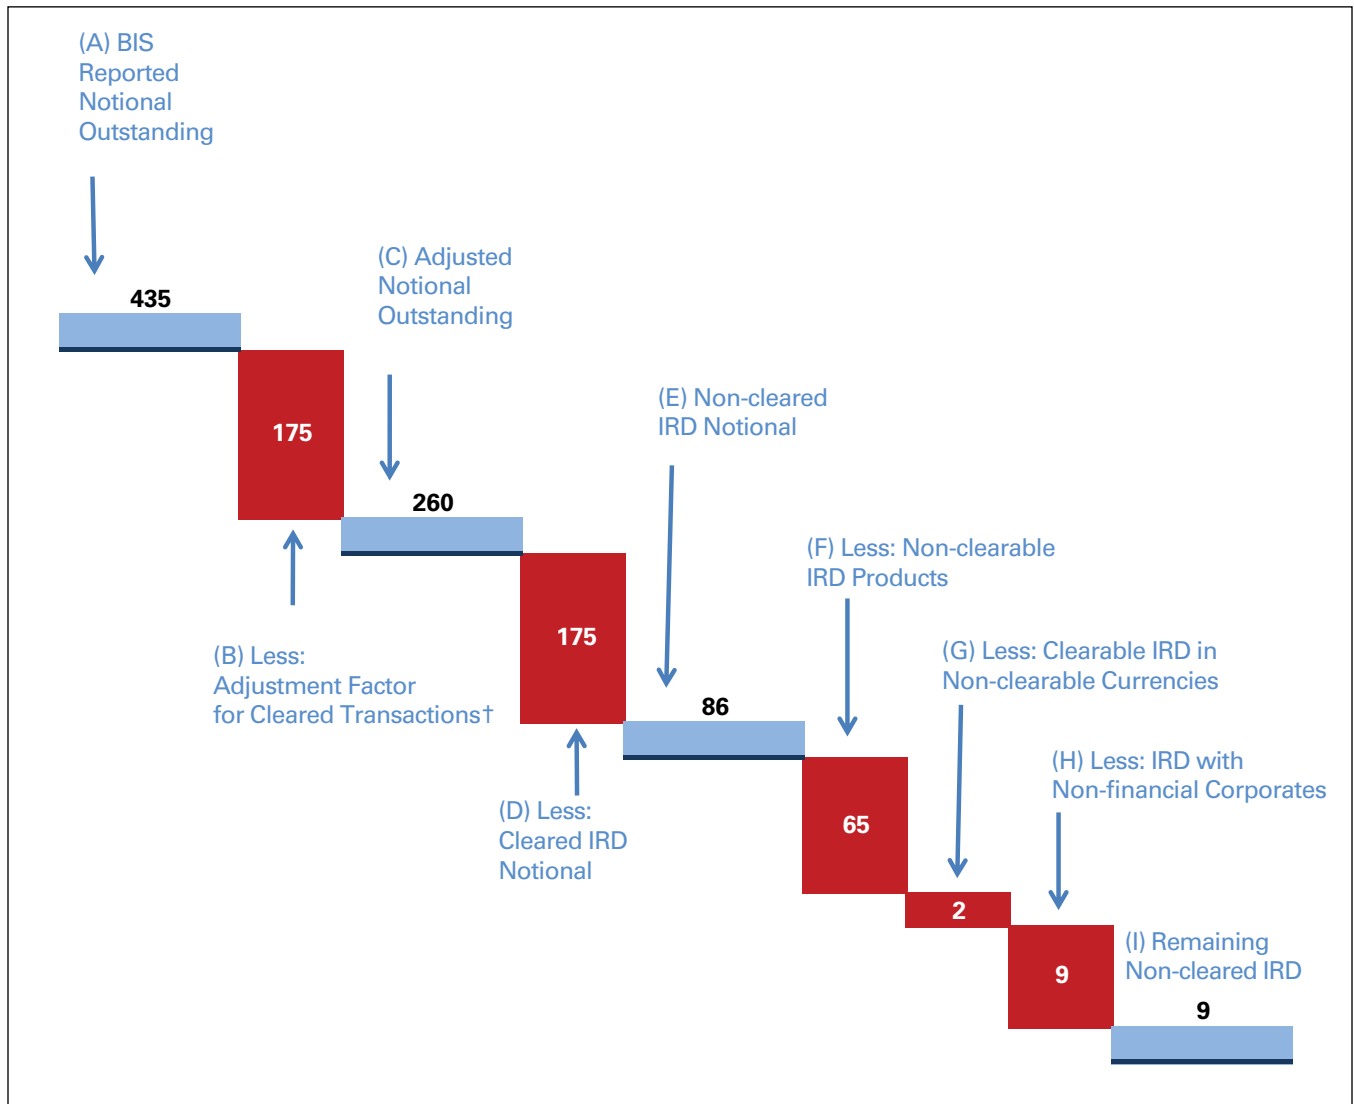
(A) BIS Reported Notional Outstanding

435

175

(C) Adjusted Notional Outstanding

260

(B) Less: Adjustment Factor for Cleared Transactions†

175

(E) Non-cleared IRD Notional

86

(D) Less: Cleared IRD Notional

(F) Less: Non-clearable IRD Products

65

(G) Less: Clearable IRD in Non-clearable Currencies

2

(H) Less: IRD with Non-financial Corporates

9

(I) Remaining Non-cleared IRD

9